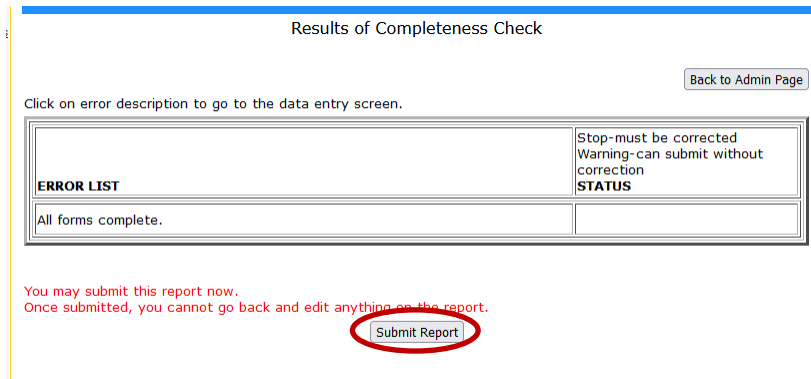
Results of Completeness Check

Back to Admin Page

Click on error description to go to the data entry screen.

| ERROR LIST | Stop-must be corrected Warning-can submit without correction **STATUS** |
|---|---|
| All forms complete. | |

You may submit this report now.
Once submitted, you cannot go back and edit anything on the report.

Submit Report